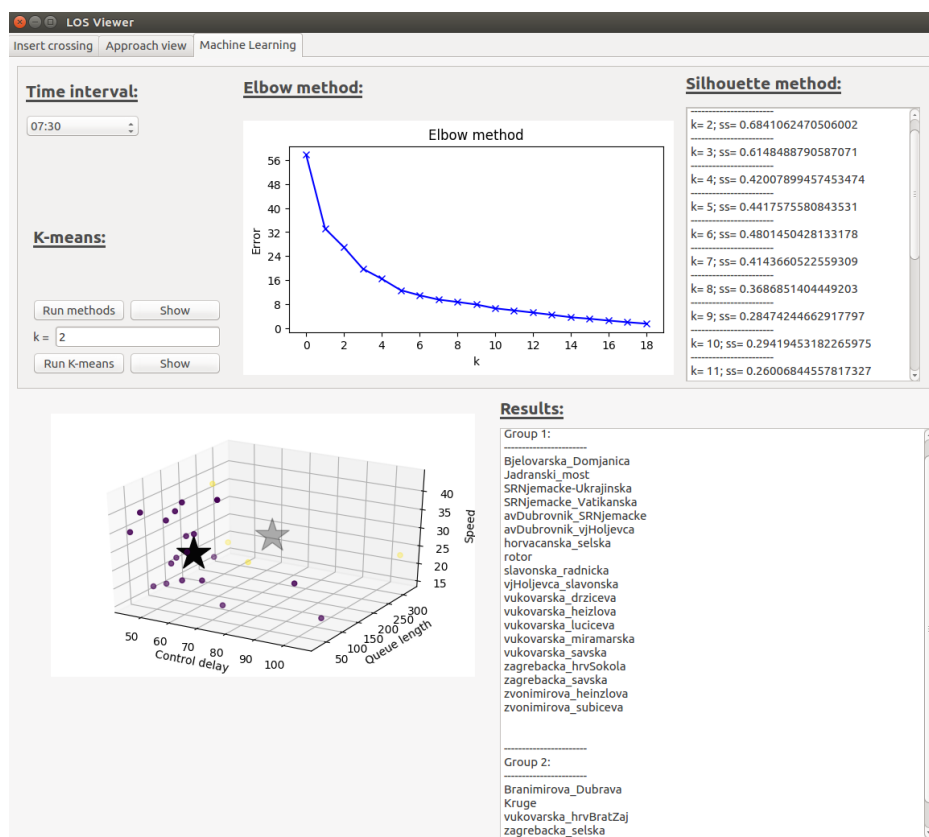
LOS Viewer

Insert crossing | Approach view | Machine Learning

Time interval:

07:30

Elbow method:

Elbow method

56
48
40
32
24
16
8
0

Error

0 2 4 6 8 10 12 14 16 18
k

Silhouette method:

------------------------
k= 2; ss= 0.6841062470506002
------------------------
k= 3; ss= 0.6148488790587071
------------------------
k= 4; ss= 0.42007899457453474
------------------------
k= 5; ss= 0.4417575580843531
------------------------
k= 6; ss= 0.4801450428133178
------------------------
k= 7; ss= 0.4143660522559309
------------------------
k= 8; ss= 0.3686851404449203
------------------------
k= 9; ss= 0.28474244662917797
------------------------
k= 10; ss= 0.29419453182265975
------------------------
k= 11; ss= 0.2600684455781 7327

K-means:

Run methods | Show

k = 2

Run K-means | Show

40
35
30
25
20
15
Speed

50 60 70 80 90 100
Control delay

50 100 150 200 250 300
Queue length

Results:

Group 1:
------------------------
Bjelovarska_Domjanica
Jadranski_most
SRNjemacke-Ukrajinska
SRNjemacke_Vatikanska
avDubrovnik_SRNjemacke
avDubrovnik_vjHoljevca
horvacanska_selska
rotor
slavonska_radnicka
vjHoljevca_slavonska
vukovarska_drziceva
vukovarska_heizlova
vukovarska_luciceva
vukovarska_miramarska
vukovarska_savska
zagrebacka_hrvSokola
zagrebacka_savska
zvonimirova_heinzlova
zvonimirova_subiceva

------------------------
Group 2:
------------------------
Branimirova_Dubrava
Kruge
vukovarska_hrvBratZaj
zagrebacka_selska